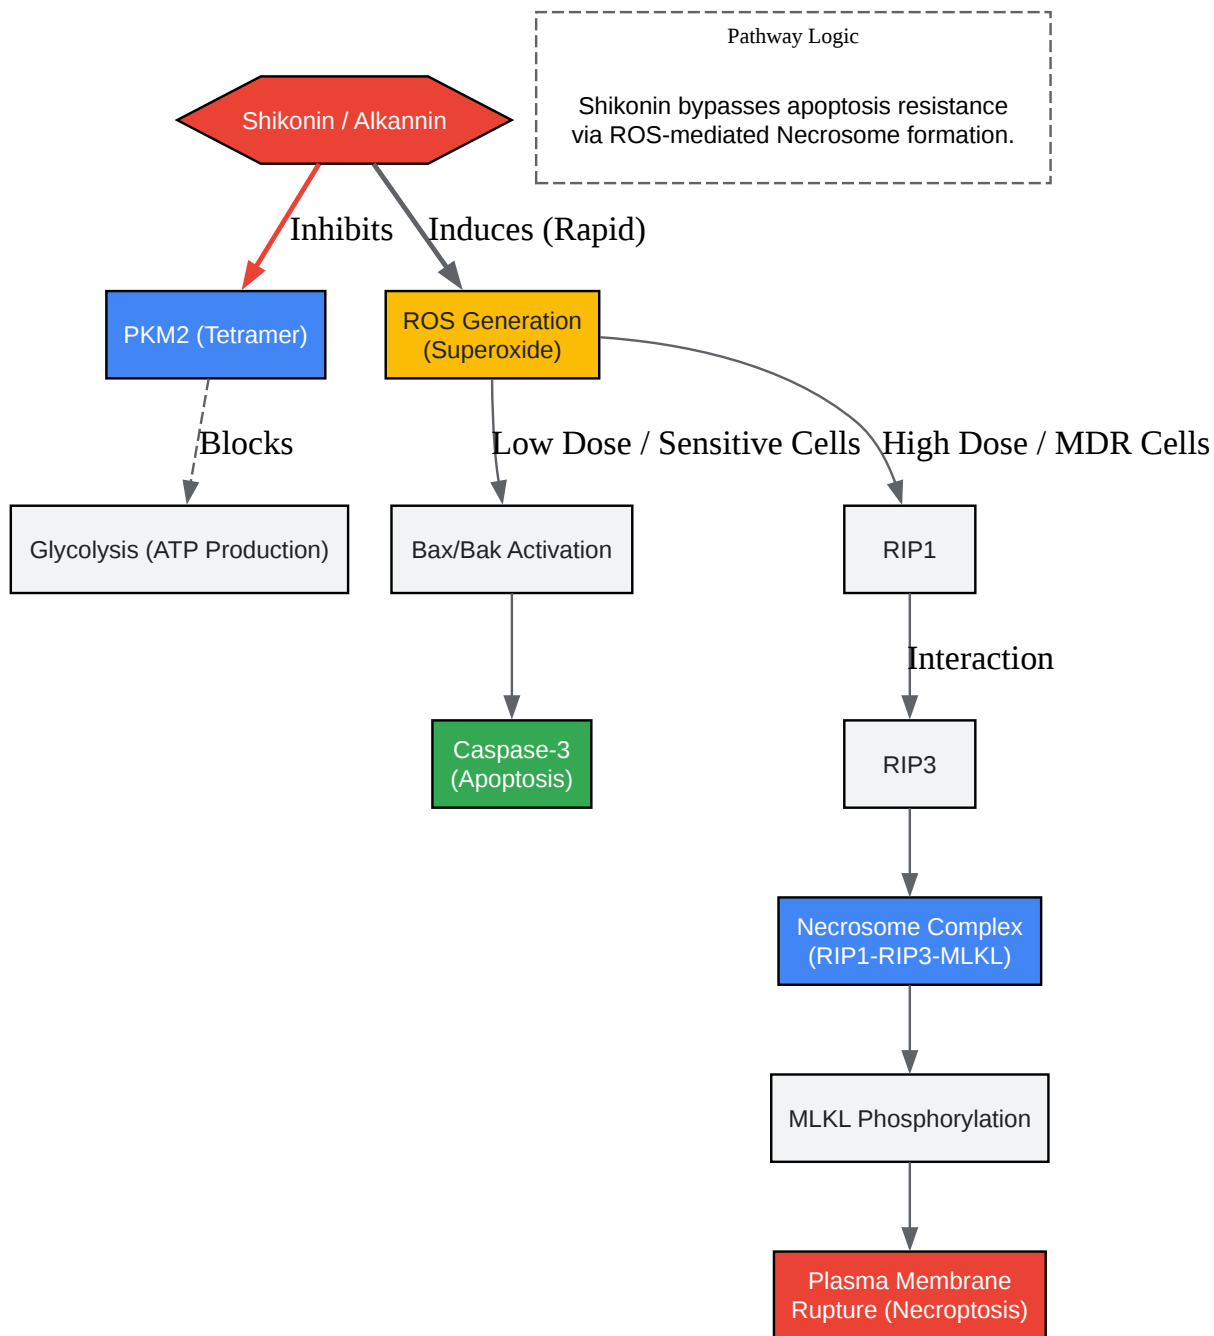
Pathway Logic

Shikonin bypasses apoptosis resistance via ROS-mediated Necrosome formation.

Shikonin / Alkannin

Inhibits

Induces (Rapid)

PKM2 (Tetramer)

ROS Generation (Superoxide)

Blocks

Low Dose / Sensitive Cells

High Dose / MDR Cells

Glycolysis (ATP Production)

Bax/Bak Activation

RIP1

Interaction

Caspase-3 (Apoptosis)

RIP3

Necrosome Complex (RIP1-RIP3-MLKL)

MLKL Phosphorylation

Plasma Membrane Rupture (Necroptosis)